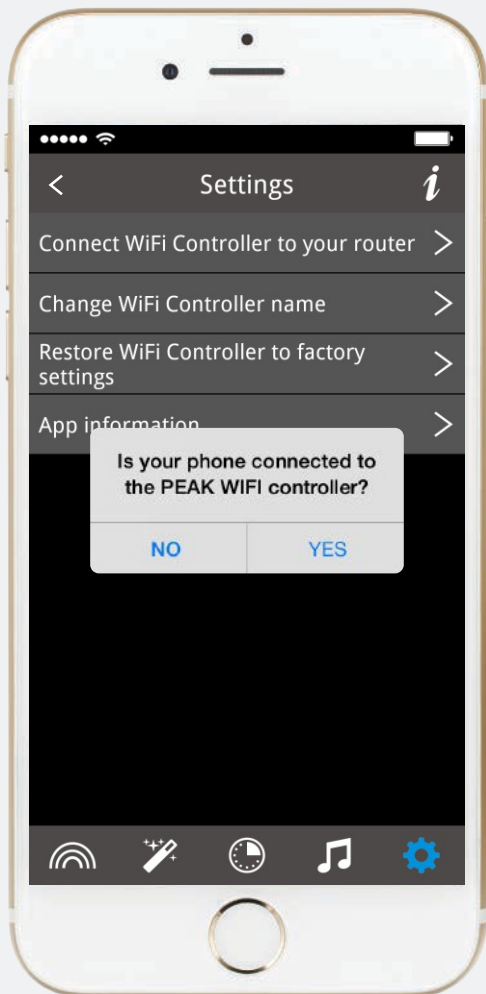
Settings

i

Connect WiFi Controller to your router

Change WiFi Controller name

Restore WiFi Controller to factory settings

App information

Is your phone connected to the PEAK WIFI controller?

NO

YES